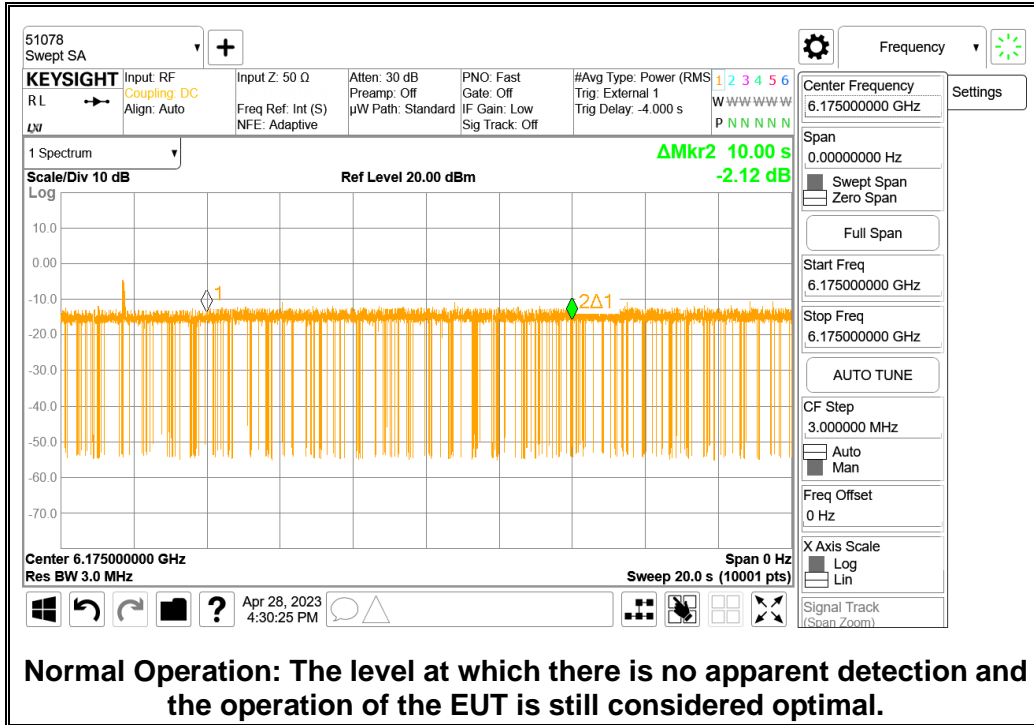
51078
Swept SA

Frequency

KEYSIGHT
RL
LXI

Input: RF
Coupling: DC
Align: Auto

Input Z: 50 Ω

Freq Ref: Int (S)
NFE: Adaptive

Atten: 30 dB
Preamp: Off
µW Path: Standard

PNO: Fast
Gate: Off
IF Gain: Low
Sig Track: Off

#Avg Type: Power (RMS)
Trig: External 1
Trig Delay: -4.000 s

1 2 3 4 5 6
W WWWWW
P N N N N N

Center Frequency
6.175000000 GHz

Settings

1 Spectrum

ΔMkr2 10.00 s
-2.12 dB

Scale/Div 10 dB
Log

Ref Level 20.00 dBm

10.0
0.00
-10.0
-20.0
-30.0
-40.0
-50.0
-60.0
-70.0

1
2Δ1

Center 6.175000000 GHz
Res BW 3.0 MHz

Span 0 Hz
Sweep 20.0 s (10001 pts)

Span
0.00000000 Hz

Swept Span
Zero Span

Full Span

Start Freq
6.175000000 GHz

Stop Freq
6.175000000 GHz

AUTO TUNE

CF Step
3.000000 MHz

Auto
Man

Freq Offset
0 Hz

X Axis Scale
Log
Lin

Signal Track
(Span Zoom)

Apr 28, 2023
4:30:25 PM

Normal Operation: The level at which there is no apparent detection and the operation of the EUT is still considered optimal.